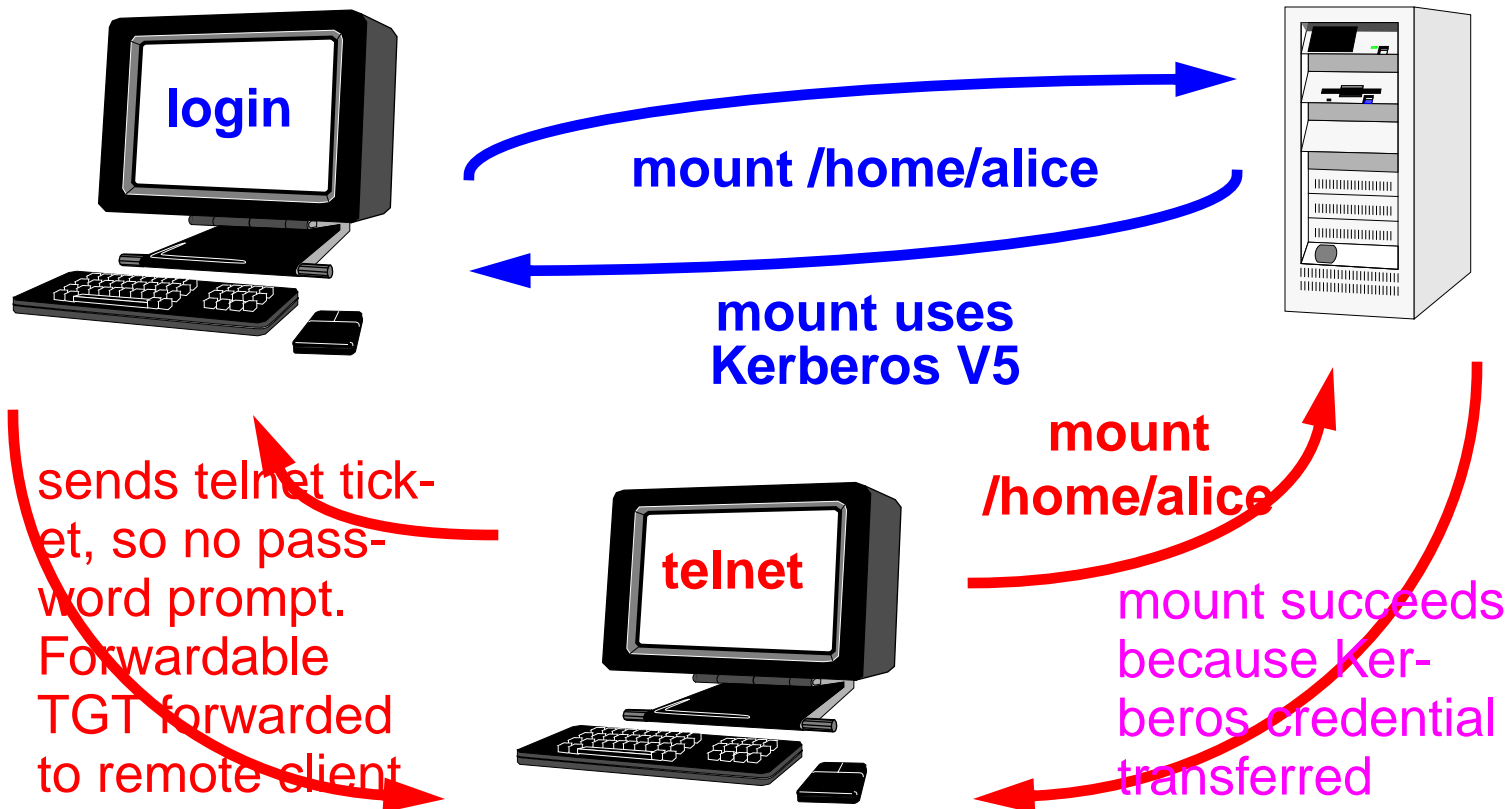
login

mount /home/alice

mount uses Kerberos V5

mount /home/alice

sends telnet ticket, so no password prompt. Forwardable TGT forwarded to remote client

telnet

mount succeeds because Kerberos credential transferred